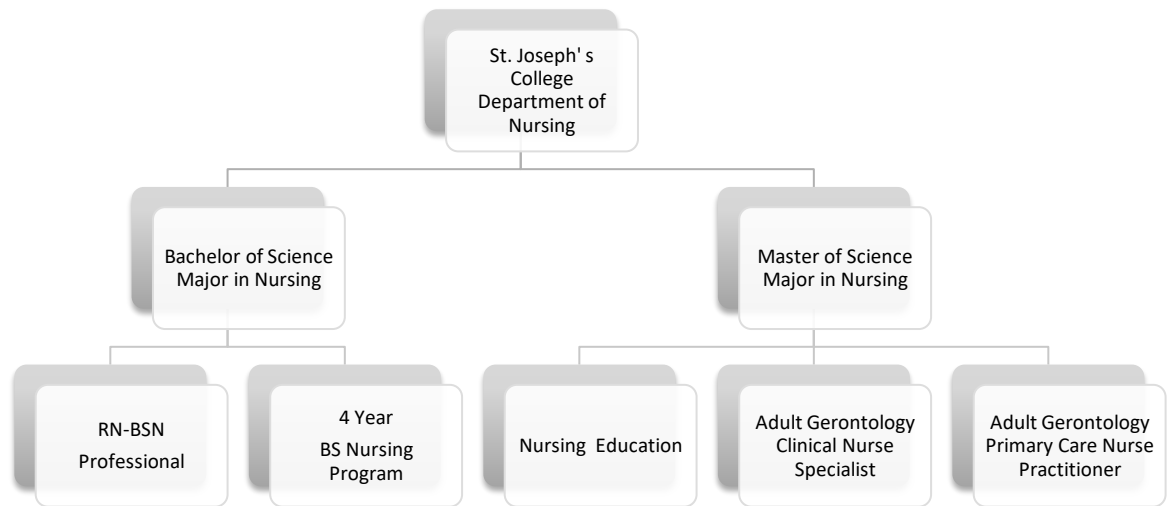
St. Joseph' s College Department of Nursing

Bachelor of Science Major in Nursing

Master of Science Major in Nursing

RN-BSN Professional

4 Year BS Nursing Program

Nursing Education

Adult Gerontology Clinical Nurse Specialist

Adult Gerontology Primary Care Nurse Practitioner